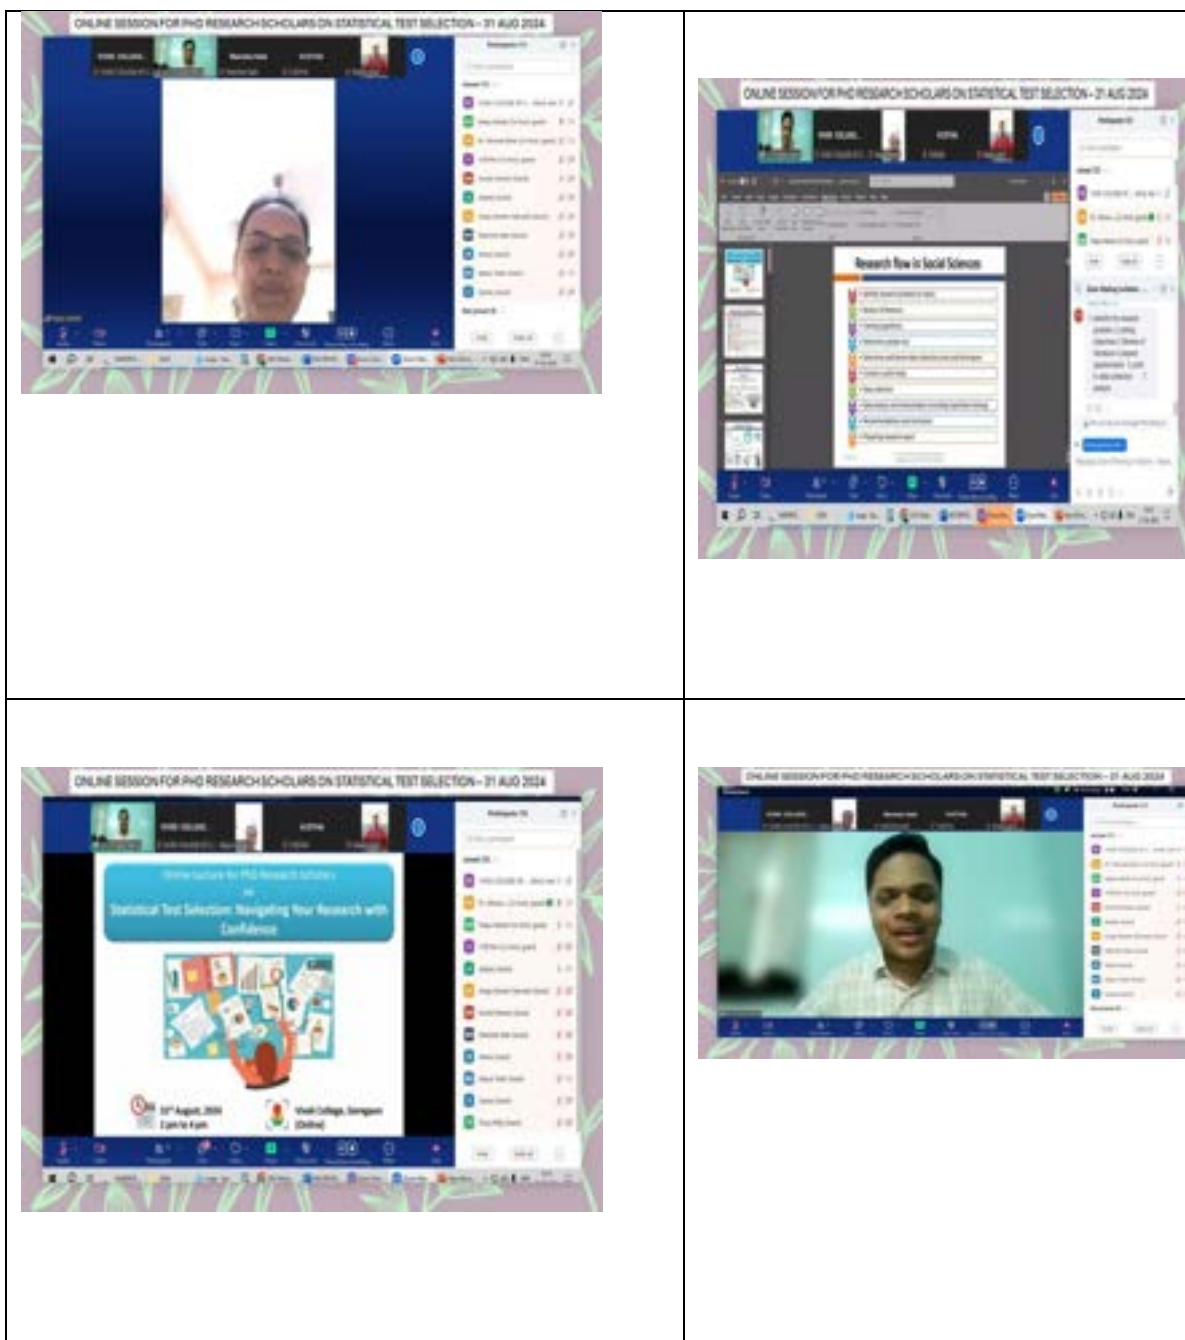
ONLINE SESSION FOR PHD RESEARCH SCHOLARS ON STATISTICAL TEST SELECTION – 31 AUG 2024

ONLINE SESSION FOR PHD RESEARCH SCHOLARS ON STATISTICAL TEST SELECTION – 31 AUG 2024

Research flow in Social Sciences

ONLINE SESSION FOR PHD RESEARCH SCHOLARS ON STATISTICAL TEST SELECTION – 31 AUG 2024

Online Lecture for PhD Research Scholars

on

Statistical Test Selection: Navigating Your Research with Confidence

31st August, 2024
2 pm to 4 pm

Vivek College, Goregaon
(Online)

ONLINE SESSION FOR PHD RESEARCH SCHOLARS ON STATISTICAL TEST SELECTION – 31 AUG 2024